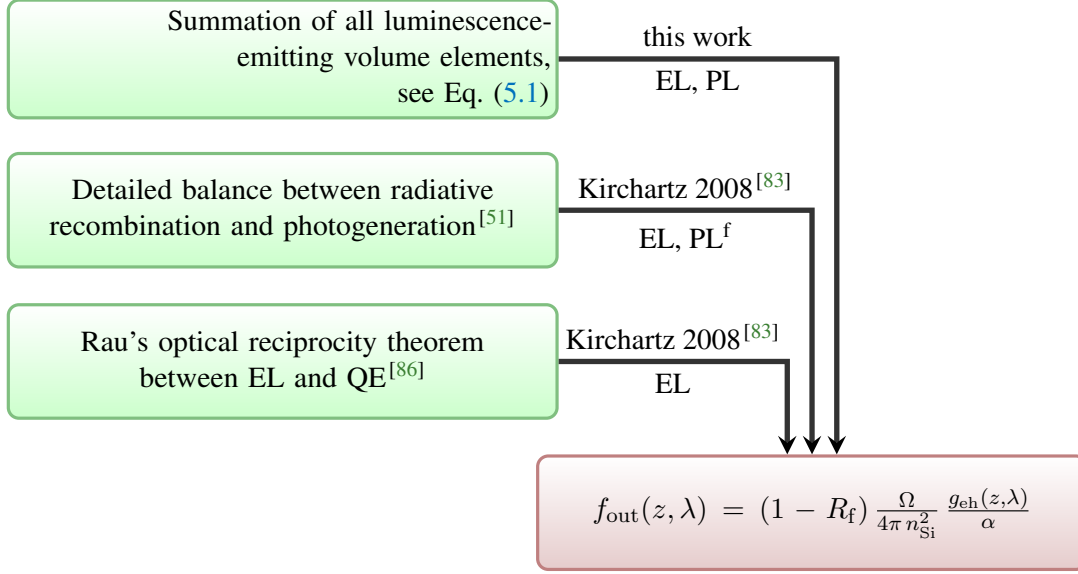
Summation of all luminescence-emitting volume elements, see Eq. (5.1)

this work

EL, PL

Detailed balance between radiative recombination and photogeneration$^{[51]}$

Kirchartz 2008$^{[83]}$

EL, PL$^{f}$

Rau's optical reciprocity theorem between EL and QE$^{[86]}$

Kirchartz 2008$^{[83]}$

EL

$f_{\mathrm{out}}(z,\lambda) = (1 - R_{\mathrm{f}}) \frac{\Omega}{4\pi n_{\mathrm{Si}}^2} \frac{g_{\mathrm{eh}}(z,\lambda)}{\alpha}$